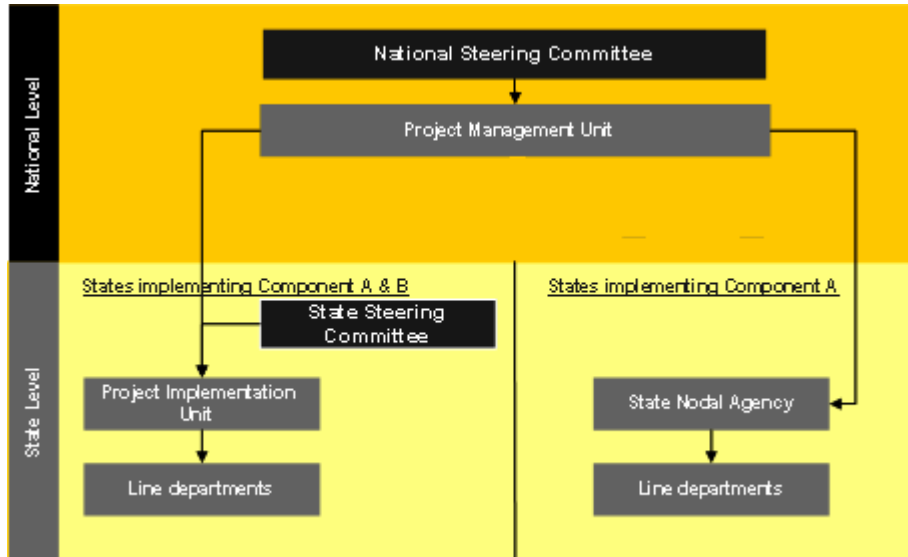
National Level

National Steering Committee

Project Management Unit

State Level

States implementing Component A & B

State Steering Committee

Project Implementation Unit

Line departments

States implementing Component A

State Nodal Agency

Line departments